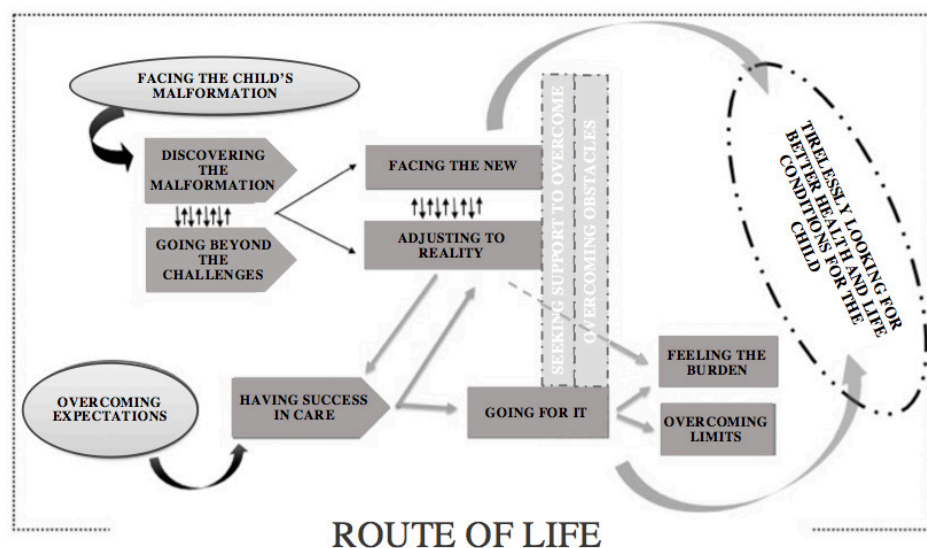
FACING THE CHILD'S MALFORMATION

DISCOVERING THE MALFORMATION

GOING BEYOND THE CHALLENGES

FACING THE NEW

ADJUSTING TO REALITY

SEEKING SUPPORT TO OVERCOME

OVERCOMING OBSTACLES

TIRELESSLY LOOKING FOR BETTER HEALTH AND LIFE CONDITIONS FOR THE CHILD

OVERCOMING EXPECTATIONS

HAVING SUCCESS IN CARE

GOING FOR IT

FEELING THE BURDEN

OVERCOMING LIMITS

ROUTE OF LIFE